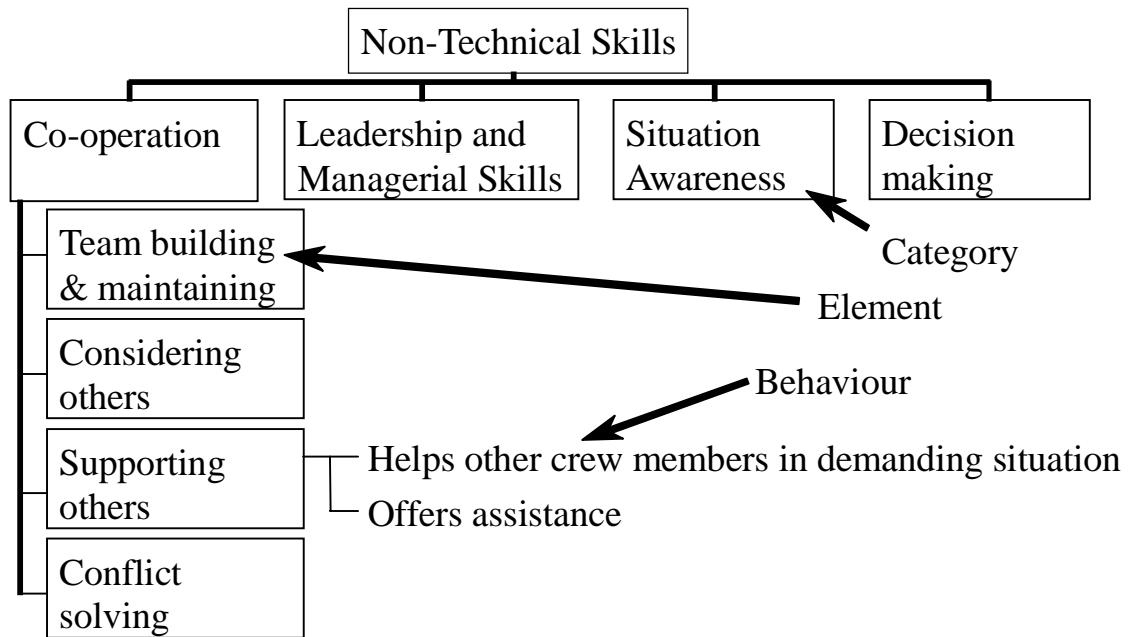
Non-Technical Skills

Co-operation

Leadership and Managerial Skills

Situation Awareness

Decision making

Team building & maintaining

Category

Element

Considering others

Behaviour

Supporting others

Helps other crew members in demanding situation

Offers assistance

Conflict solving